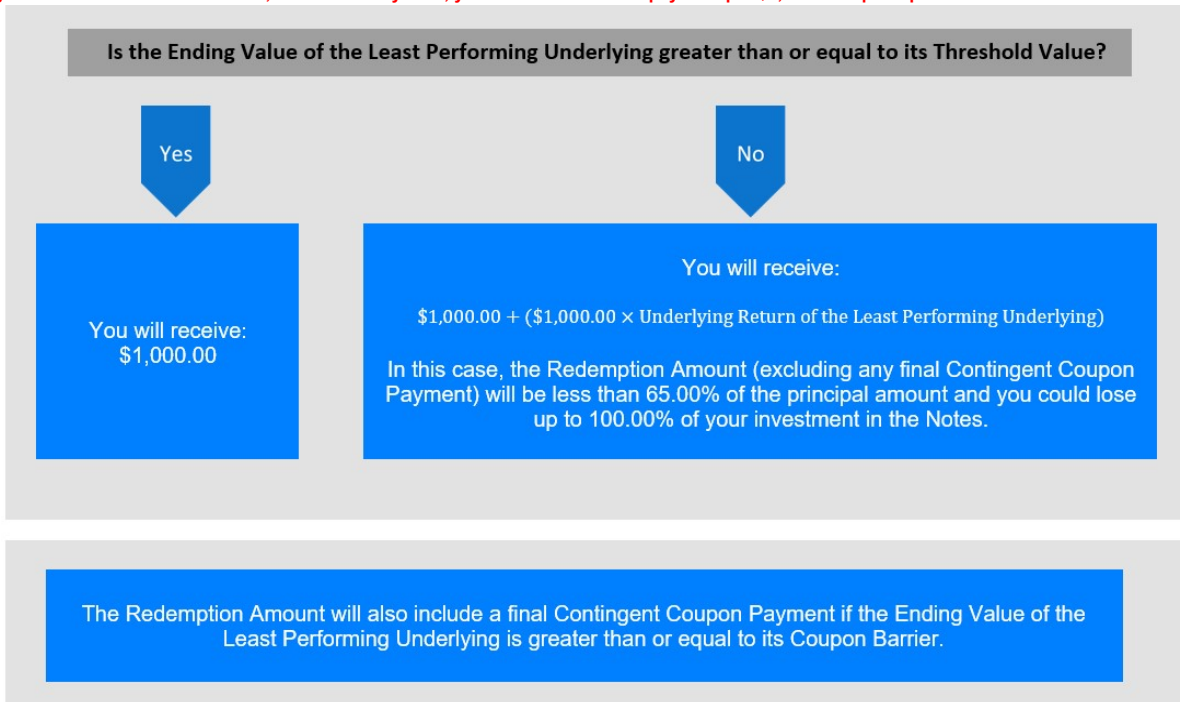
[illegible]

Is the Ending Value of the Least Performing Underlying greater than or equal to its Threshold Value?

Yes

No

You will receive:
$1,000.00

You will receive:

$\$1{,}000.00 + (\$1{,}000.00 \times \text{Underlying Return of the Least Performing Underlying})$

In this case, the Redemption Amount (excluding any final Contingent Coupon Payment) will be less than 65.00% of the principal amount and you could lose up to 100.00% of your investment in the Notes.

The Redemption Amount will also include a final Contingent Coupon Payment if the Ending Value of the Least Performing Underlying is greater than or equal to its Coupon Barrier.